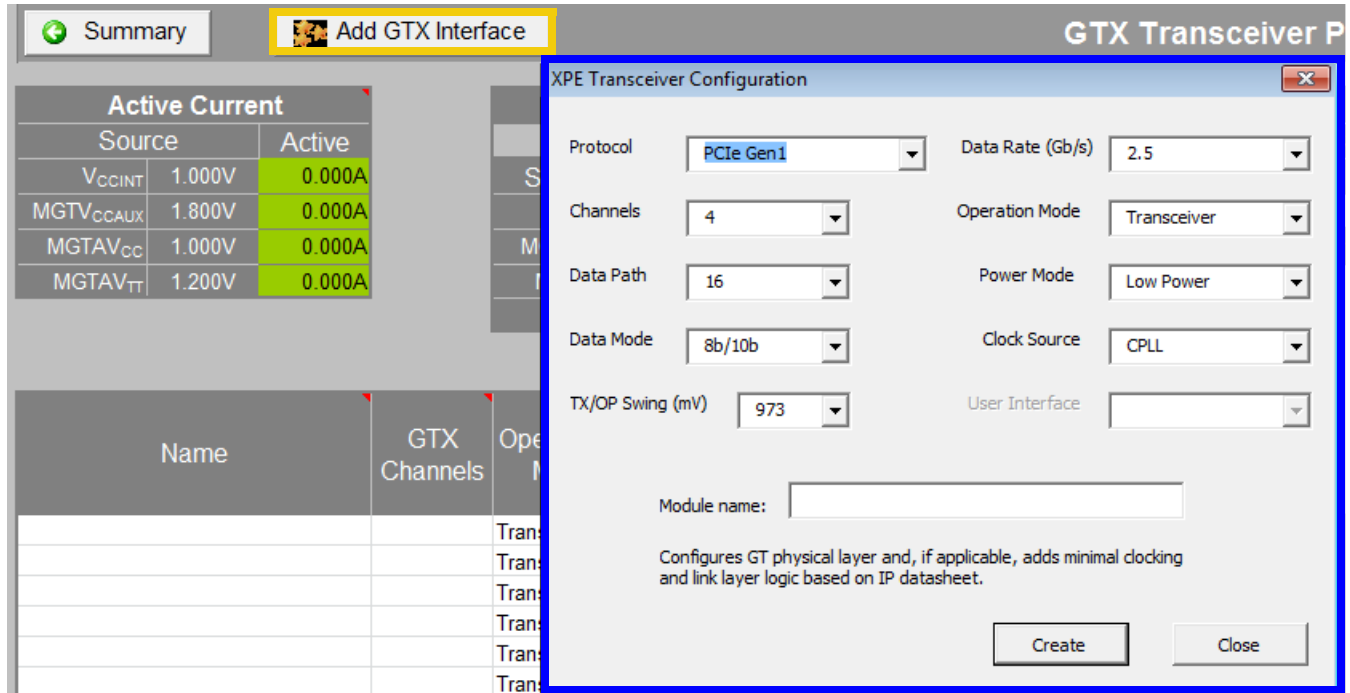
Summary

Add GTX Interface

GTX Transceiver P

| Active Current | | |
|---|---|---|
| Source | | Active |
| $V_{CCINT}$ | 1.000V | 0.000A |
| $MGTV_{CCAUX}$ | 1.800V | 0.000A |
| $MGTAV_{CC}$ | 1.000V | 0.000A |
| $MGTAV_{TT}$ | 1.200V | 0.000A |

S
M
I

| Name | GTX Channels | Ope M |
|---|---|---|
| | | Trans |
| | | Trans |
| | | Trans |
| | | Trans |
| | | Trans |
| | | Trans |

XPE Transceiver Configuration

Protocol PCIe Gen1
Data Rate (Gb/s) 2.5
Channels 4
Operation Mode Transceiver
Data Path 16
Power Mode Low Power
Data Mode 8b/10b
Clock Source CPLL
TX/OP Swing (mV) 973
User Interface

Module name:

Configures GT physical layer and, if applicable, adds minimal clocking and link layer logic based on IP datasheet.

Create

Close